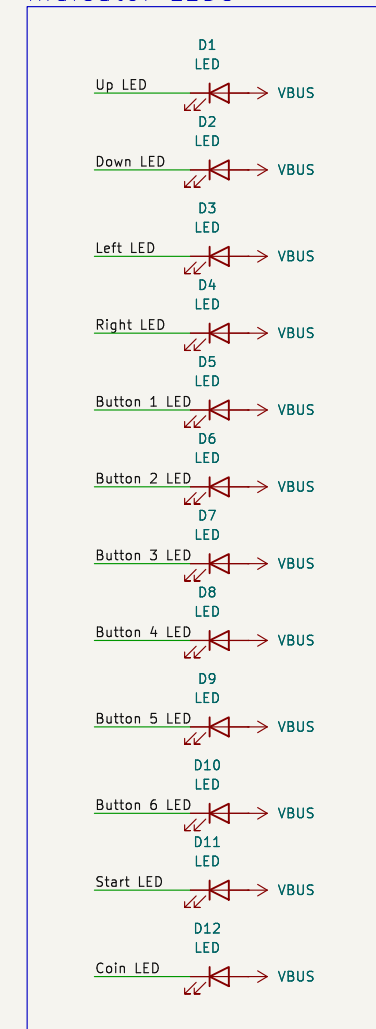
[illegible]

D1
LED
Up LED
VBUS

D2
LED
Down LED
VBUS

D3
LED
Left LED
VBUS

D4
LED
Right LED
VBUS

D5
LED
Button 1 LED
VBUS

D6
LED
Button 2 LED
VBUS

D7
LED
Button 3 LED
VBUS

D8
LED
Button 4 LED
VBUS

D9
LED
Button 5 LED
VBUS

D10
LED
Button 6 LED
VBUS

D11
LED
Start LED
VBUS

D12
LED
Coin LED
VBUS